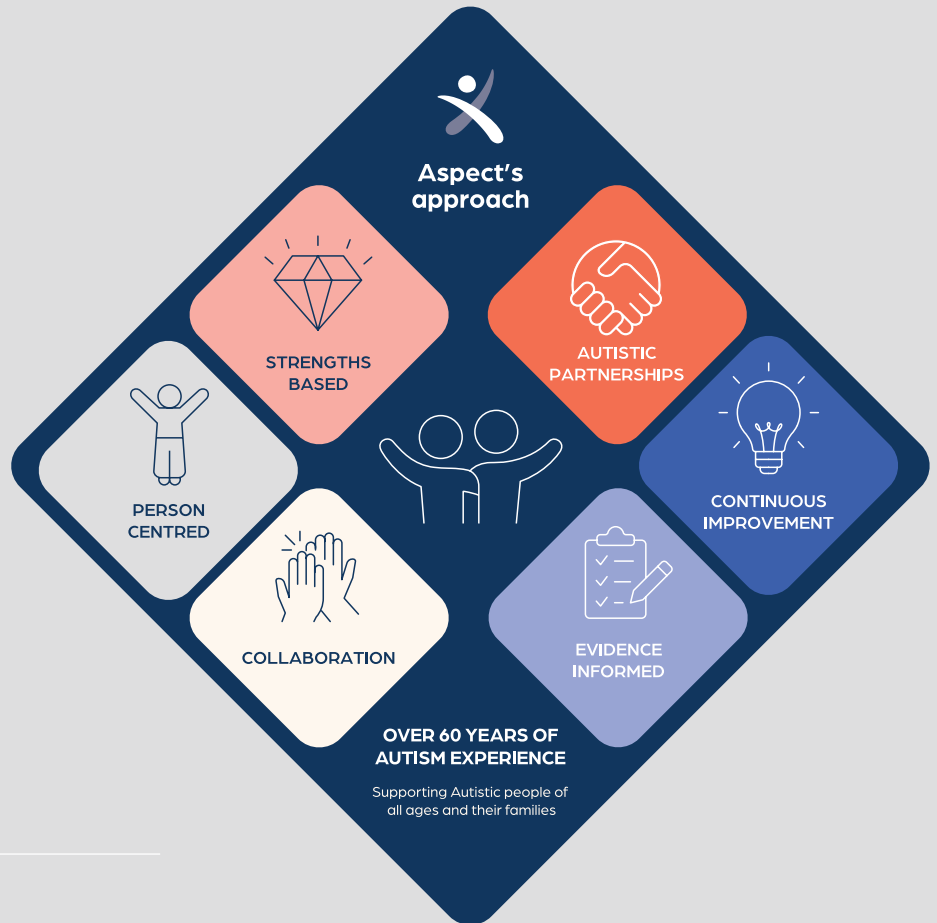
Aspect's approach

STRENGTHS BASED

AUTISTIC PARTNERSHIPS

PERSON CENTRED

CONTINUOUS IMPROVEMENT

COLLABORATION

EVIDENCE INFORMED

OVER 60 YEARS OF AUTISM EXPERIENCE

Supporting Autistic people of all ages and their families